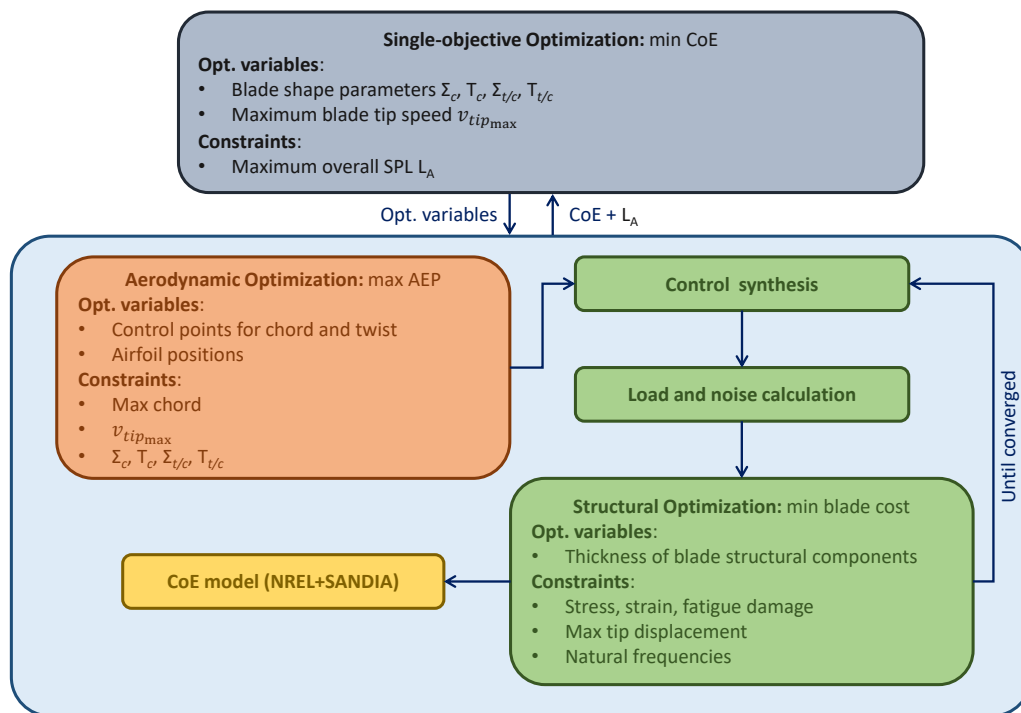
**Single-objective Optimization:** min CoE
**Opt. variables**:
- Blade shape parameters $\Sigma_c$, $T_c$, $\Sigma_{t/c}$, $T_{t/c}$
- Maximum blade tip speed $v_{tip_{\max}}$

**Constraints**:
- Maximum overall SPL $L_A$

Opt. variables

CoE + $L_A$

**Aerodynamic Optimization:** max AEP
**Opt. variables**:
- Control points for chord and twist
- Airfoil positions

**Constraints**:
- Max chord
- $v_{tip_{\max}}$
- $\Sigma_c$, $T_c$, $\Sigma_{t/c}$, $T_{t/c}$

**Control synthesis**

**Load and noise calculation**

Until converged

**Structural Optimization:** min blade cost
**Opt. variables**:
- Thickness of blade structural components

**Constraints**:
- Stress, strain, fatigue damage
- Max tip displacement
- Natural frequencies

**CoE model (NREL+SANDIA)**